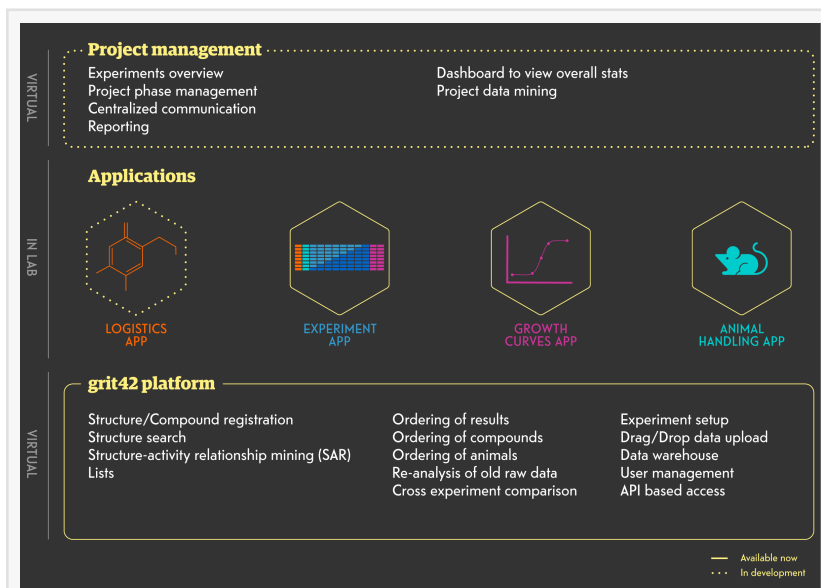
VIRTUAL

Project management

Experiments overview
Project phase management
Centralized communication
Reporting

Dashboard to view overall stats
Project data mining

IN LAB

Applications

LOGISTICS APP

EXPERIMENT APP

GROWTH CURVES APP

ANIMAL HANDLING APP

VIRTUAL

grit42 platform

Structure/Compound registration
Structure search
Structure-activity relationship mining (SAR)
Lists

Ordering of results
Ordering of compounds
Ordering of animals
Re-analysis of old raw data
Cross experiment comparison

Experiment setup
Drag/Drop data upload
Data warehouse
User management
API based access

Available now
In development